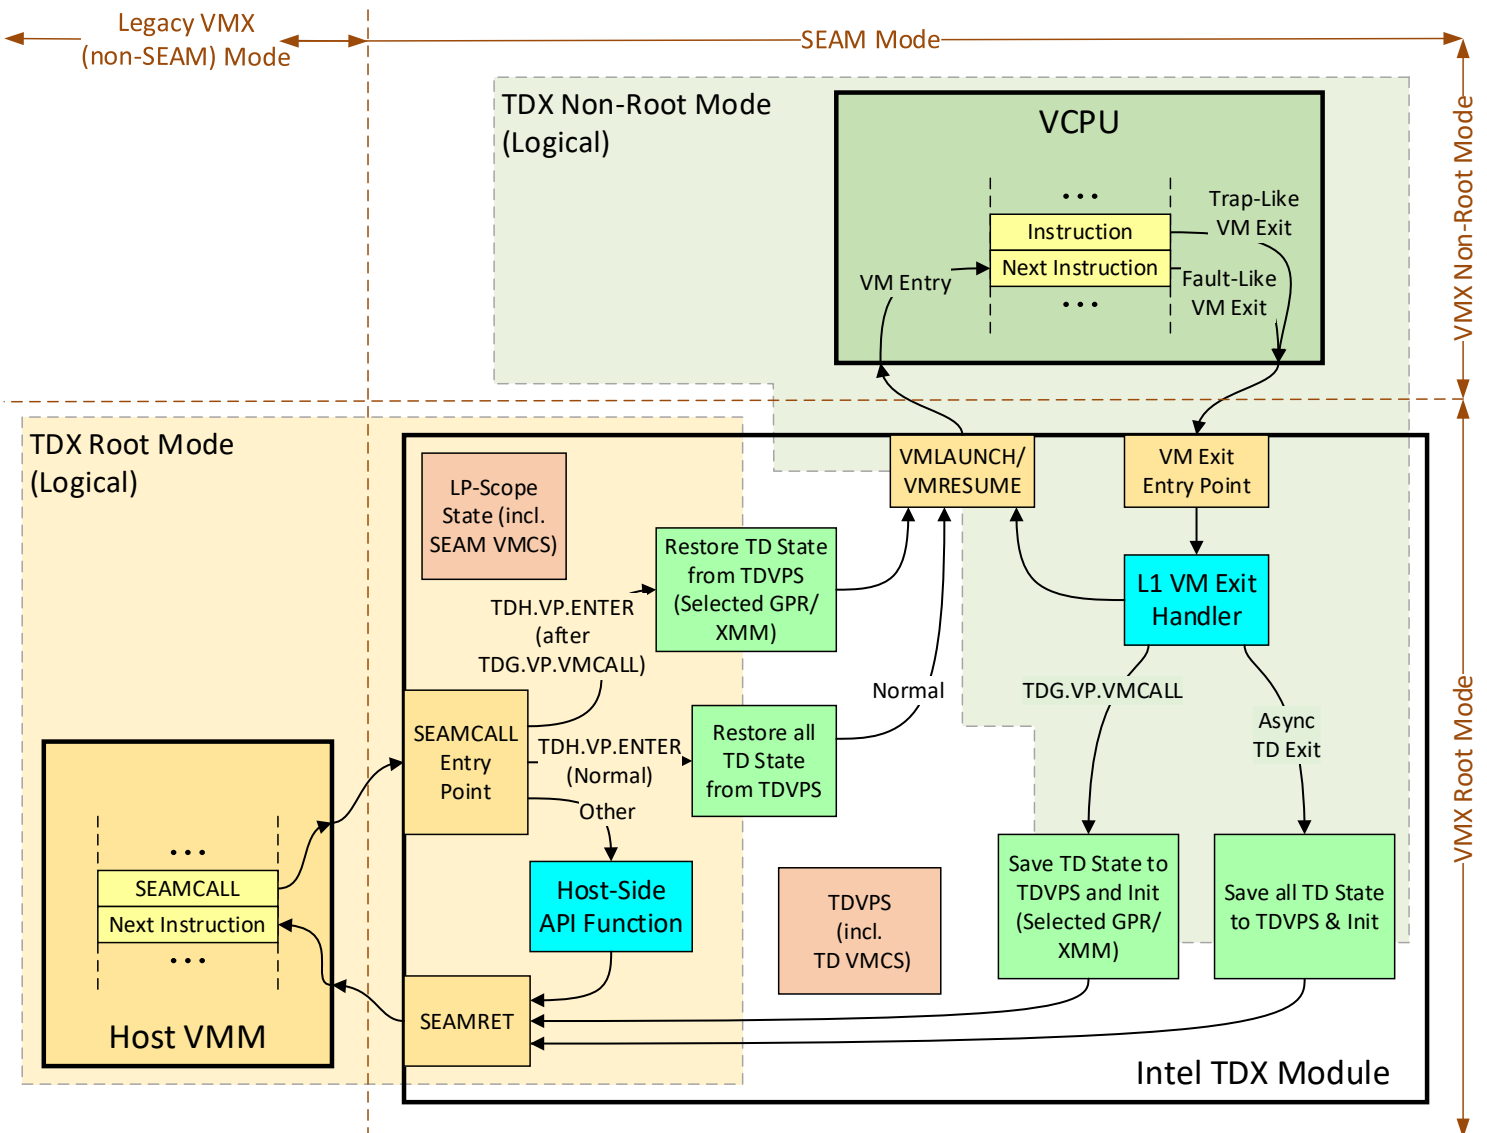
Legacy VMX (non-SEAM) Mode

SEAM Mode

VMX Non-Root Mode

VMX Root Mode

TDX Non-Root Mode (Logical)

VCPU

• • •

Instruction

Next Instruction

• • •

Trap-Like VM Exit

Fault-Like VM Exit

VM Entry

TDX Root Mode (Logical)

LP-Scope State (incl. SEAM VMCS)

VMLAUNCH/ VMRESUME

VM Exit Entry Point

Restore TD State from TDVPS (Selected GPR/ XMM)

L1 VM Exit Handler

TDH.VP.ENTER (after TDG.VP.VMCALL)

Normal

TDG.VP.VMCALL

Async TD Exit

SEAMCALL Entry Point

TDH.VP.ENTER (Normal)

Restore all TD State from TDVPS

Other

• • •

SEAMCALL

Next Instruction

• • •

Host VMM

Host-Side API Function

TDVPS (incl. TD VMCS)

Save TD State to TDVPS and Init (Selected GPR/ XMM)

Save all TD State to TDVPS & Init

SEAMRET

Intel TDX Module